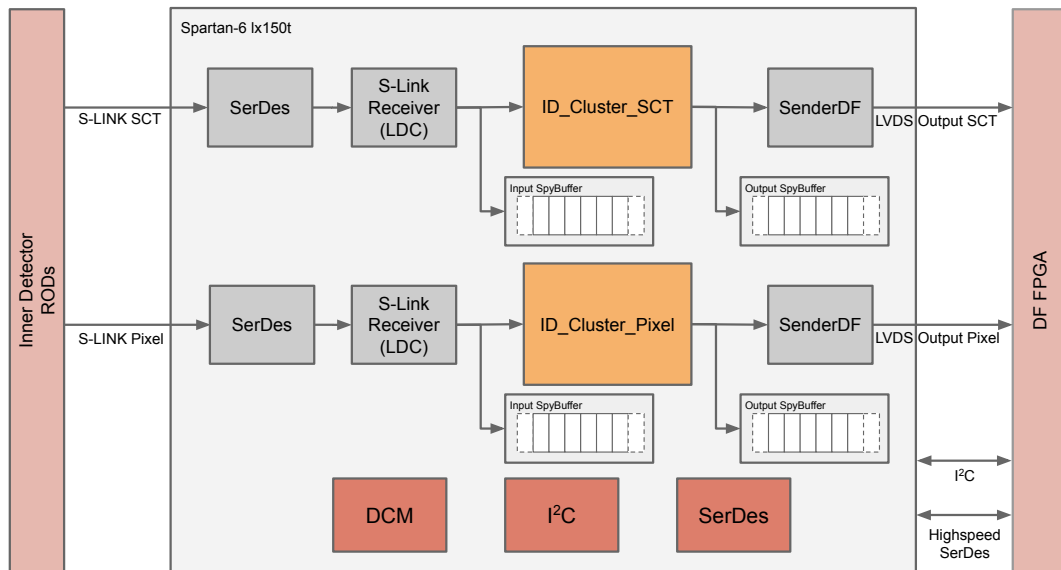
Inner Detector RODs

Spartan-6 lx150t

S-LINK SCT

SerDes

S-Link Receiver (LDC)

ID_Cluster_SCT

SenderDF

LVDS Output SCT

Input SpyBuffer

Output SpyBuffer

S-LINK Pixel

SerDes

S-Link Receiver (LDC)

ID_Cluster_Pixel

SenderDF

LVDS Output Pixel

Input SpyBuffer

Output SpyBuffer

DCM

I$^2$C

SerDes

I$^2$C

Highspeed SerDes

DF FPGA